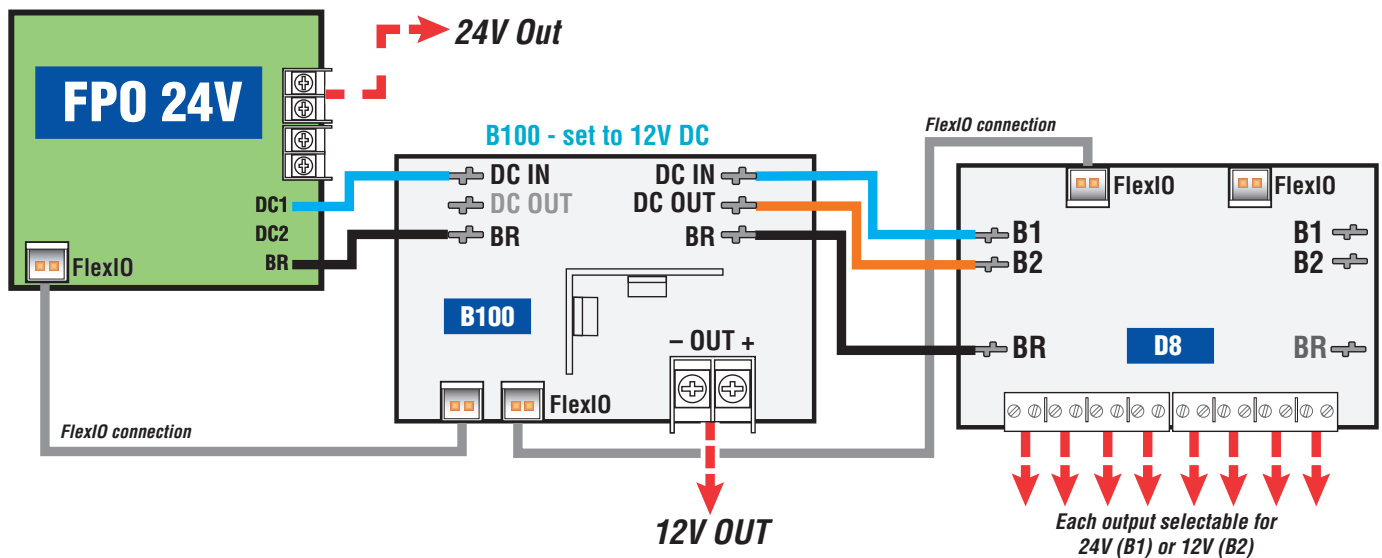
24V Out

FPO 24V

DC1
DC2
BR

FlexIO

FlexIO connection

B100 - set to 12V DC

DC IN
DC OUT
BR

DC IN
DC OUT
BR

B100

– OUT +

FlexIO

12V OUT

FlexIO connection

FlexIO
FlexIO

B1
B2
BR

B1
B2
BR

D8

Each output selectable for 24V (B1) or 12V (B2)